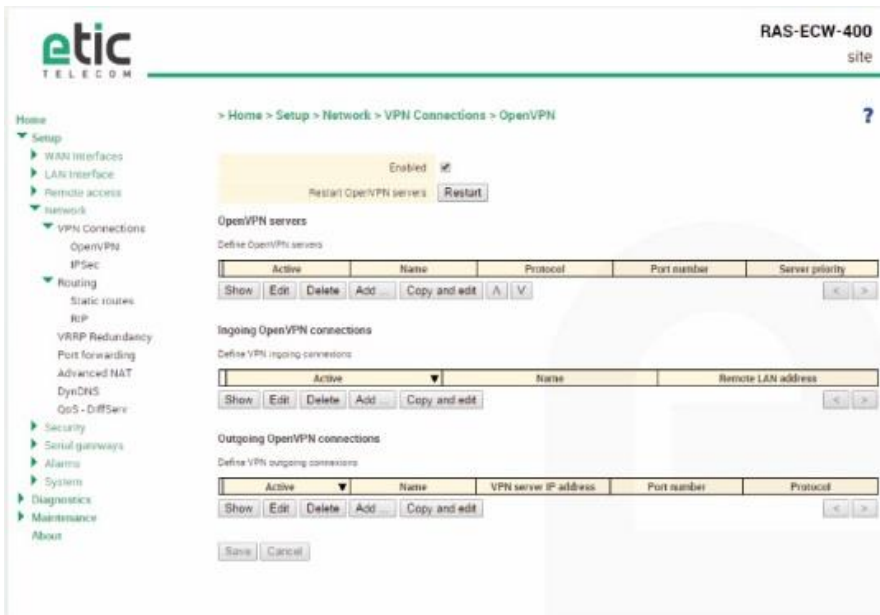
etic
TELECOM

RAS-ECW-400
site

Home
Setup
WAN interfaces
LAN interface
Remote access
Network
VPN Connections
OpenVPN
IPSec
Routing
Static routes
RIP
VRRP Redundancy
Port forwarding
Advanced NAT
DynDNS
QoS - DiffServ
Security
Serial gateways
Alarms
System
Diagnostics
Maintenance
About

> Home > Setup > Network > VPN Connections > OpenVPN

?

Enabled ☑
Restart OpenVPN servers Restart

OpenVPN servers
Define OpenVPN servers

| Active | Name | Protocol | Port number | Server priority |
|---|---|---|---|---|

Show Edit Delete Add ... Copy and edit ∧ ∨ < >

Ingoing OpenVPN connections
Define VPN ingoing connections

| Active ▼ | Name | Remote LAN address |
|---|---|---|

Show Edit Delete Add ... Copy and edit < >

Outgoing OpenVPN connections
Define VPN outgoing connections

| Active ▼ | Name | VPN server IP address | Port number | Protocol |
|---|---|---|---|---|

Show Edit Delete Add ... Copy and edit < >

Save Cancel